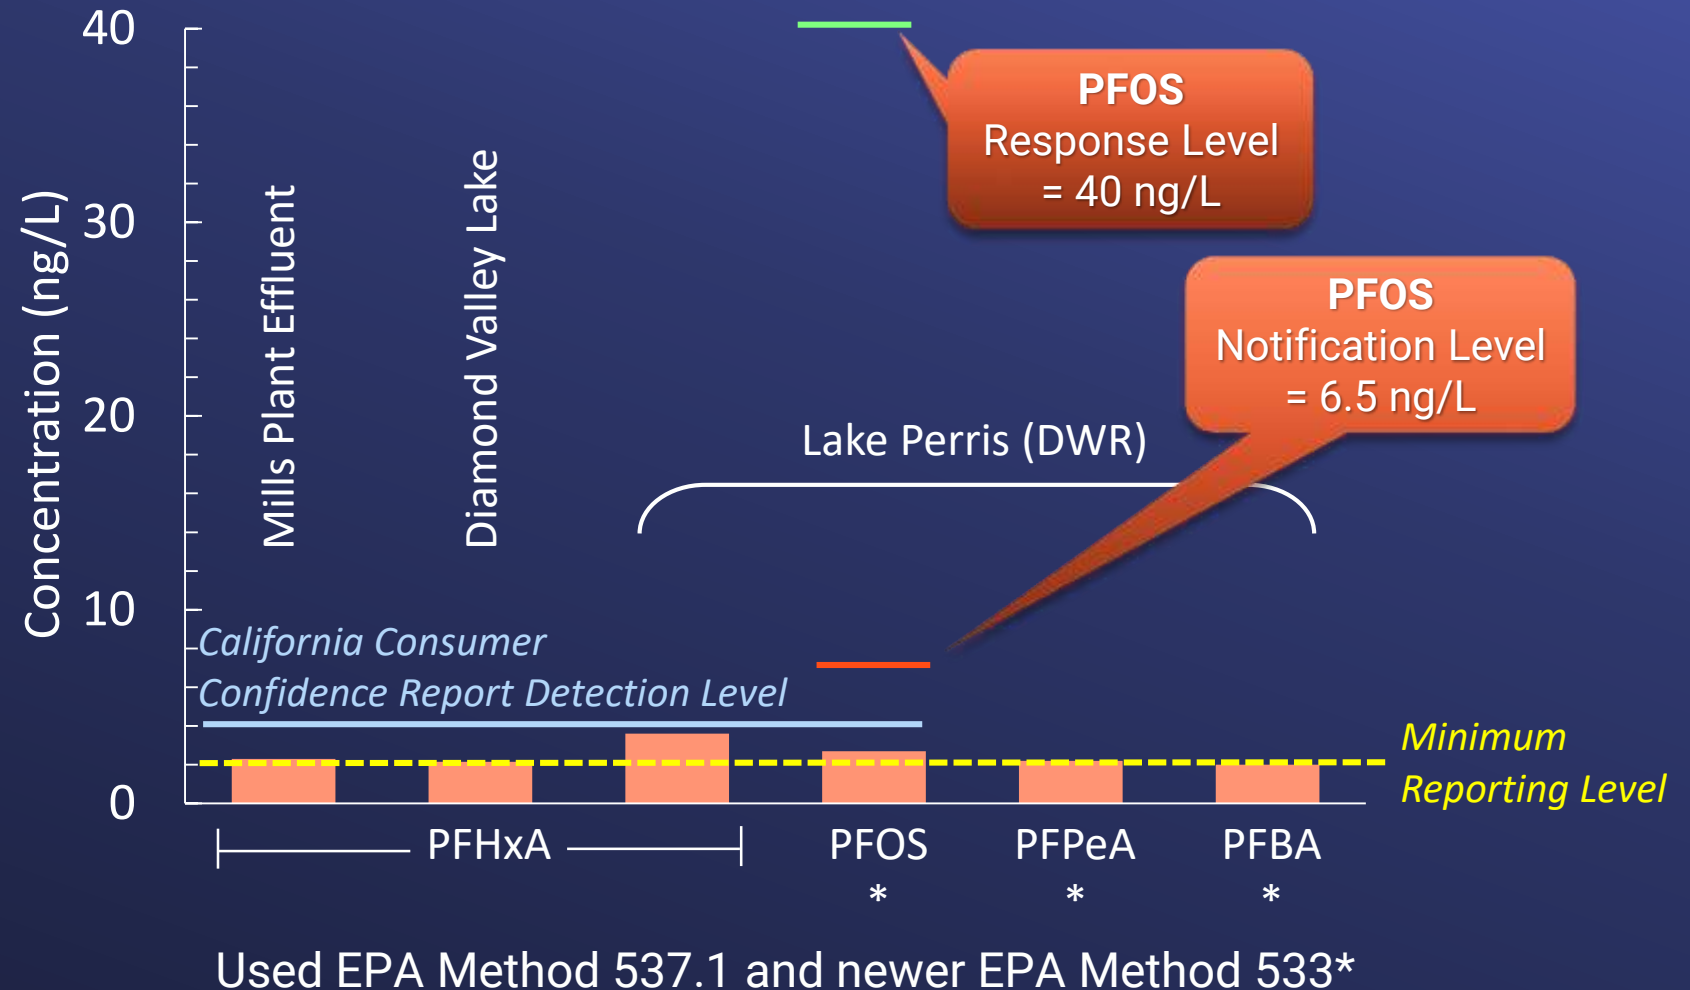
40
30
20
10
0
Concentration (ng/L)

Mills Plant Effluent

Diamond Valley Lake

PFOS
Response Level
= 40 ng/L

PFOS
Notification Level
= 6.5 ng/L

Lake Perris (DWR)

California Consumer
Confidence Report Detection Level

Minimum
Reporting Level

PFHxA

PFOS
*

PFPeA
*

PFBA
*

Used EPA Method 537.1 and newer EPA Method 533*